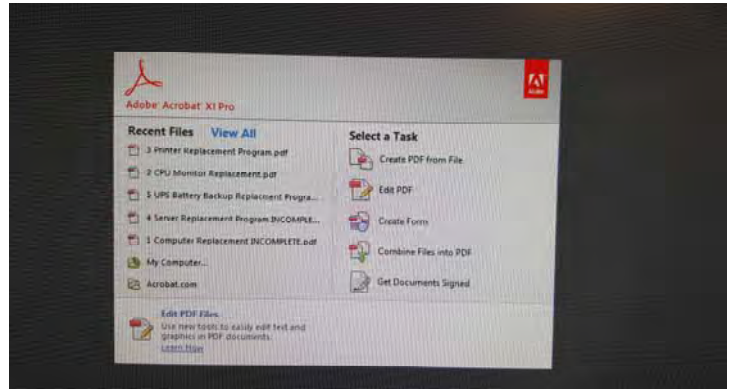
Adobe Acrobat XI Pro

Adobe

Recent Files View All

3 Printer Replacement Program.pdf

2 CPU Monitor Replacement.pdf

5 UPS Battery Backup Replacement Progra...

4 Server Replacement Program INCOMPLE...

1 Computer Replacement INCOMPLETE.pdf

My Computer...

Acrobat.com

Select a Task

Create PDF from File

Edit PDF

Create Form

Combine Files into PDF

Get Documents Signed

Edit PDF Files

Use new tools to easily edit text and graphics in PDF documents.

Learn How